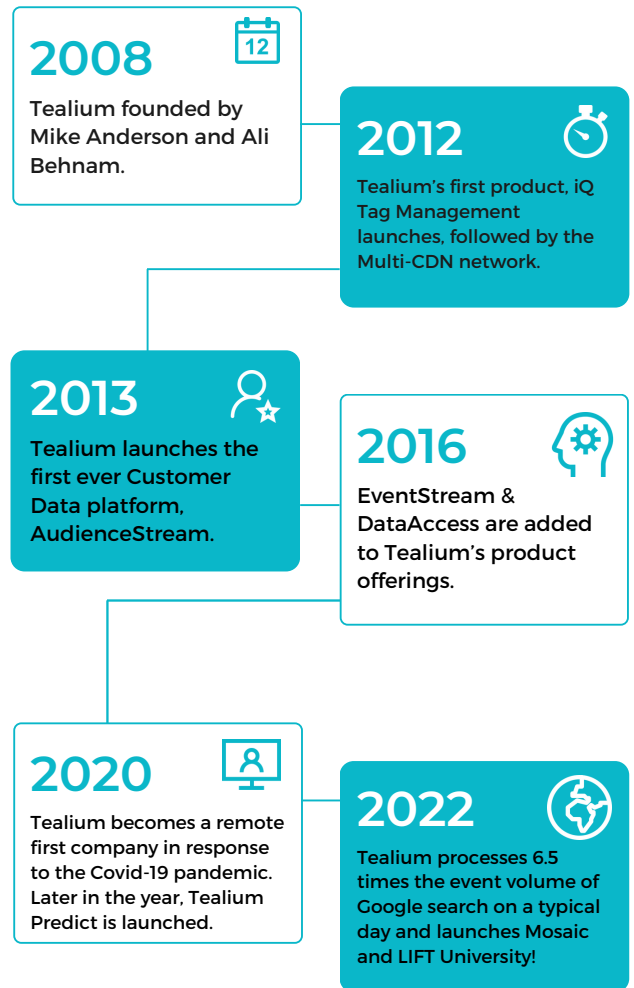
2008

12

Tealium founded by Mike Anderson and Ali Behnam.

2012

Tealium's first product, iQ Tag Management launches, followed by the Multi-CDN network.

2013

Tealium launches the first ever Customer Data platform, AudienceStream.

2016

EventStream & DataAccess are added to Tealium's product offerings.

2020

Tealium becomes a remote first company in response to the Covid-19 pandemic. Later in the year, Tealium Predict is launched.

2022

Tealium processes 6.5 times the event volume of Google search on a typical day and launches Mosaic and LIFT University!